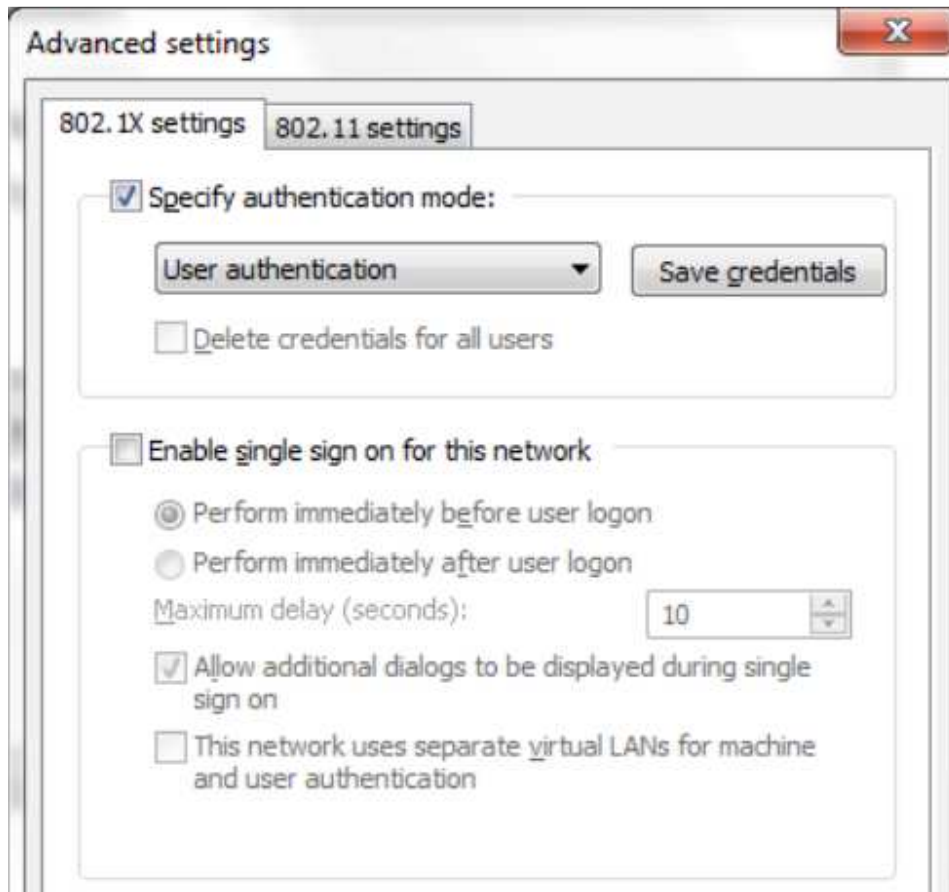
Advanced settings

X

802.1X settings

802.11 settings

Specify authentication mode:

User authentication

Save credentials

Delete credentials for all users

Enable single sign on for this network

Perform immediately before user logon

Perform immediately after user logon

Maximum delay (seconds):

10

Allow additional dialogs to be displayed during single sign on

This network uses separate virtual LANs for machine and user authentication